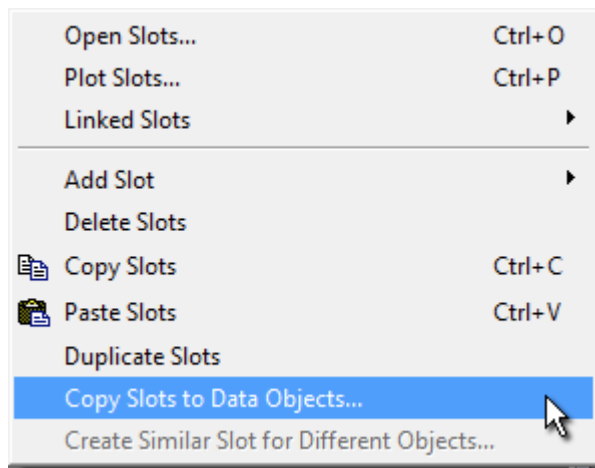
Open Slots... Ctrl+O
Plot Slots... Ctrl+P
Linked Slots

Add Slot
Delete Slots
Copy Slots Ctrl+C
Paste Slots Ctrl+V
Duplicate Slots
Copy Slots to Data Objects...
Create Similar Slot for Different Objects...